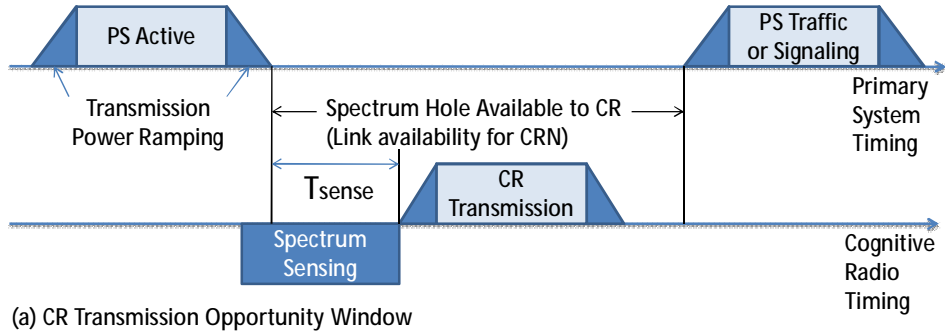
PS Active

PS Traffic or Signaling

Transmission Power Ramping

Spectrum Hole Available to CR (Link availability for CRN)

Primary System Timing

$T_{sense}$

CR Transmission

Spectrum Sensing

Cognitive Radio Timing

(a) CR Transmission Opportunity Window